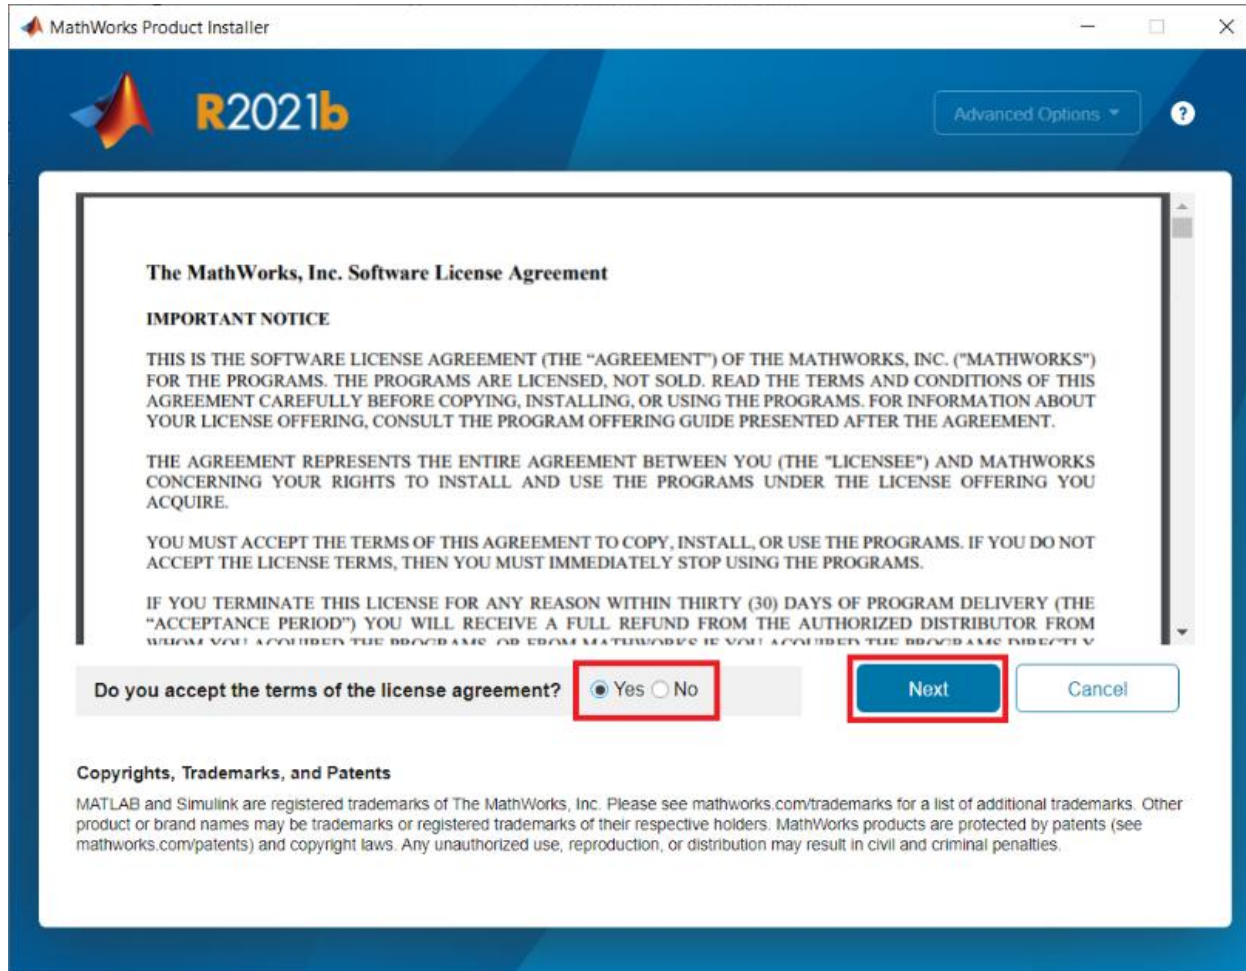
MathWorks Product Installer

R2021b

Advanced Options

?

The MathWorks, Inc. Software License Agreement

IMPORTANT NOTICE

THIS IS THE SOFTWARE LICENSE AGREEMENT (THE “AGREEMENT”) OF THE MATHWORKS, INC. ("MATHWORKS") FOR THE PROGRAMS. THE PROGRAMS ARE LICENSED, NOT SOLD. READ THE TERMS AND CONDITIONS OF THIS AGREEMENT CAREFULLY BEFORE COPYING, INSTALLING, OR USING THE PROGRAMS. FOR INFORMATION ABOUT YOUR LICENSE OFFERING, CONSULT THE PROGRAM OFFERING GUIDE PRESENTED AFTER THE AGREEMENT.

THE AGREEMENT REPRESENTS THE ENTIRE AGREEMENT BETWEEN YOU (THE "LICENSEE") AND MATHWORKS CONCERNING YOUR RIGHTS TO INSTALL AND USE THE PROGRAMS UNDER THE LICENSE OFFERING YOU ACQUIRE.

YOU MUST ACCEPT THE TERMS OF THIS AGREEMENT TO COPY, INSTALL, OR USE THE PROGRAMS. IF YOU DO NOT ACCEPT THE LICENSE TERMS, THEN YOU MUST IMMEDIATELY STOP USING THE PROGRAMS.

IF YOU TERMINATE THIS LICENSE FOR ANY REASON WITHIN THIRTY (30) DAYS OF PROGRAM DELIVERY (THE “ACCEPTANCE PERIOD”) YOU WILL RECEIVE A FULL REFUND FROM THE AUTHORIZED DISTRIBUTOR FROM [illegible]

Do you accept the terms of the license agreement? Yes No

Next

Cancel

Copyrights, Trademarks, and Patents

MATLAB and Simulink are registered trademarks of The MathWorks, Inc. Please see mathworks.com/trademarks for a list of additional trademarks. Other product or brand names may be trademarks or registered trademarks of their respective holders. MathWorks products are protected by patents (see mathworks.com/patents) and copyright laws. Any unauthorized use, reproduction, or distribution may result in civil and criminal penalties.